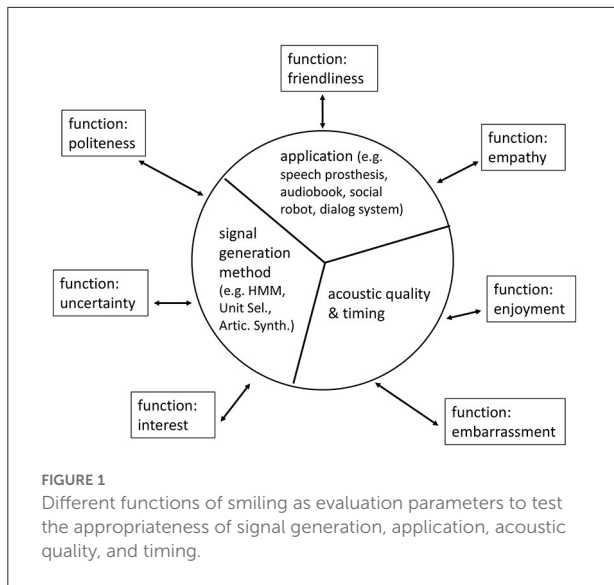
function: friendliness

function: politeness

function: empathy

application (e.g. speech prosthesis, audiobook, social robot, dialog system)

signal generation method (e.g. HMM, Unit Sel., Artic. Synth.)

acoustic quality & timing

function: uncertainty

function: enjoyment

function: interest

function: embarrassment

FIGURE 1

Different functions of smiling as evaluation parameters to test the appropriateness of signal generation, application, acoustic quality, and timing.